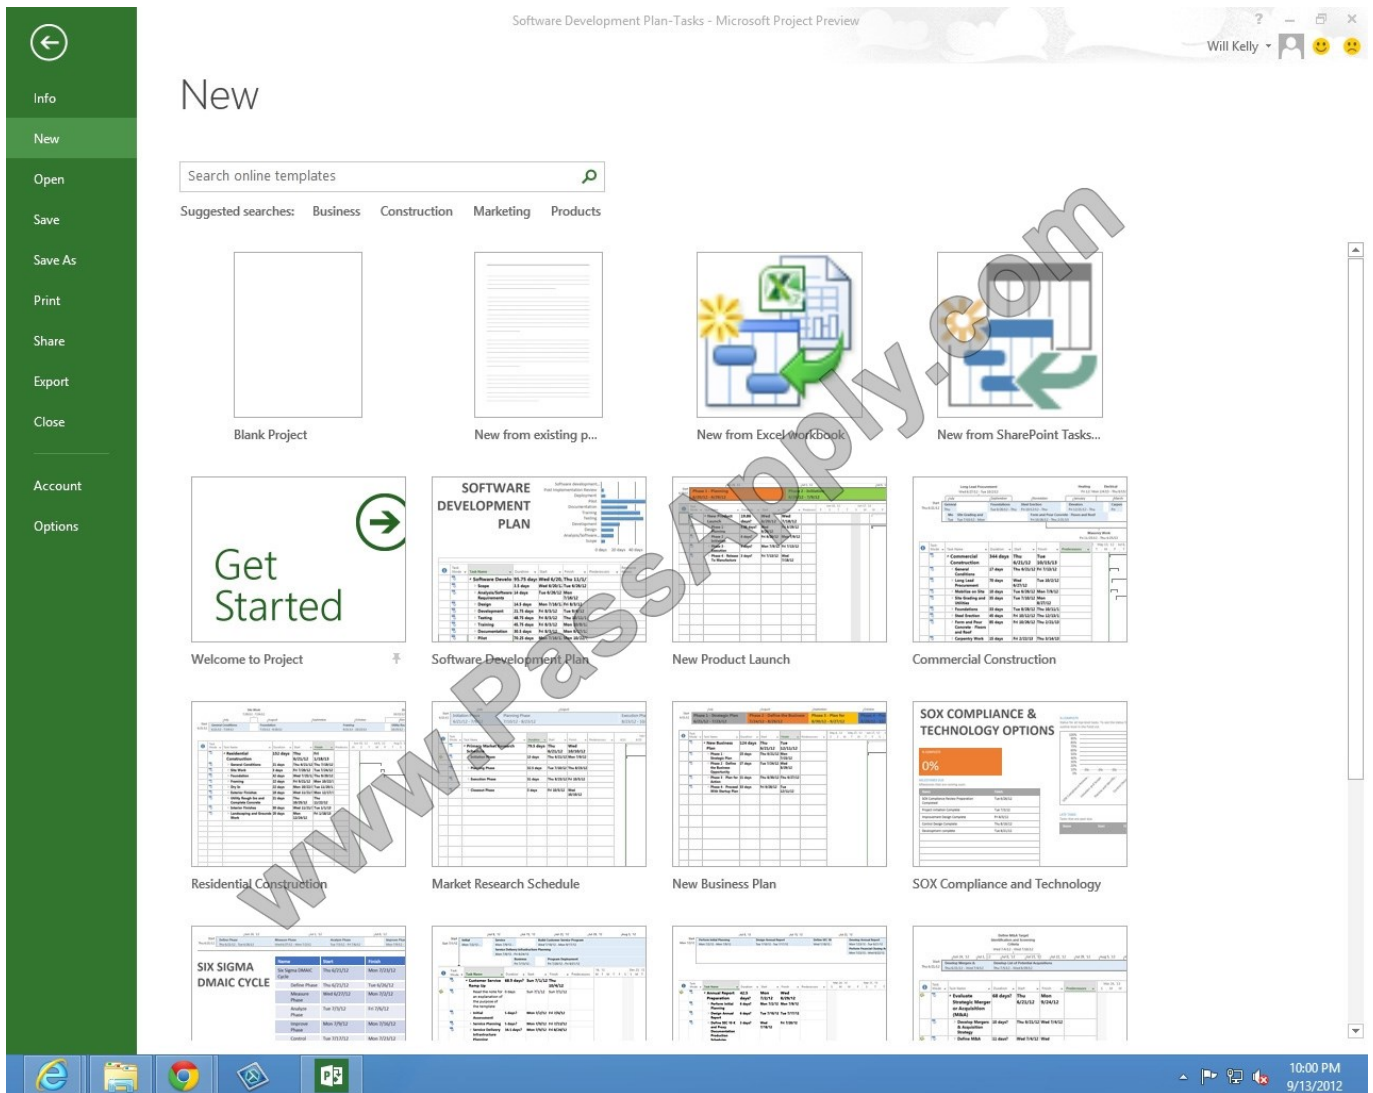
Software Development Plan-Tasks - Microsoft Project Preview

Will Kelly

Info
New
Open
Save
Save As
Print
Share
Export
Close
Account
Options

New

Search online templates

Suggested searches: Business Construction Marketing Products

Blank Project
New from existing p...
New from Excel workbook
New from SharePoint Tasks...

Get Started
Welcome to Project

SOFTWARE DEVELOPMENT PLAN
Software Development Plan

New Product Launch

Commercial Construction

Residential Construction

Market Research Schedule

New Business Plan

SOX COMPLIANCE & TECHNOLOGY OPTIONS
0%
SOX Compliance and Technology

SIX SIGMA DMAIC CYCLE

www.PassApply.com

10:00 PM
9/13/2012